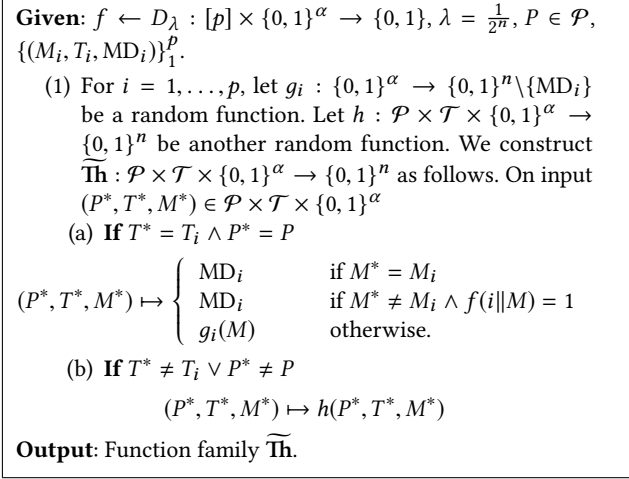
**Given**: $f \leftarrow D_\lambda : [p] \times \{0,1\}^\alpha \rightarrow \{0,1\}$, $\lambda = \frac{1}{2^n}$, $P \in \mathcal{P}$, $\{(M_i, T_i, \mathrm{MD}_i)\}_1^p$.

(1) For $i = 1, \ldots, p$, let $g_i : \{0,1\}^\alpha \rightarrow \{0,1\}^n \backslash \{\mathrm{MD}_i\}$ be a random function. Let $h : \mathcal{P} \times \mathcal{T} \times \{0,1\}^\alpha \rightarrow \{0,1\}^n$ be another random function. We construct $\widetilde{\mathbf{Th}} : \mathcal{P} \times \mathcal{T} \times \{0,1\}^\alpha \rightarrow \{0,1\}^n$ as follows. On input $(P^*, T^*, M^*) \in \mathcal{P} \times \mathcal{T} \times \{0,1\}^\alpha$

(a) **If** $T^* = T_i \wedge P^* = P$

$(P^*, T^*, M^*) \mapsto \begin{cases} \mathrm{MD}_i & \text{if } M^* = M_i \\ \mathrm{MD}_i & \text{if } M^* \neq M_i \wedge f(i \| M) = 1 \\ g_i(M) & \text{otherwise.} \end{cases}$

(b) **If** $T^* \neq T_i \vee P^* \neq P$

$(P^*, T^*, M^*) \mapsto h(P^*, T^*, M^*)$

**Output**: Function family $\widetilde{\mathbf{Th}}$.